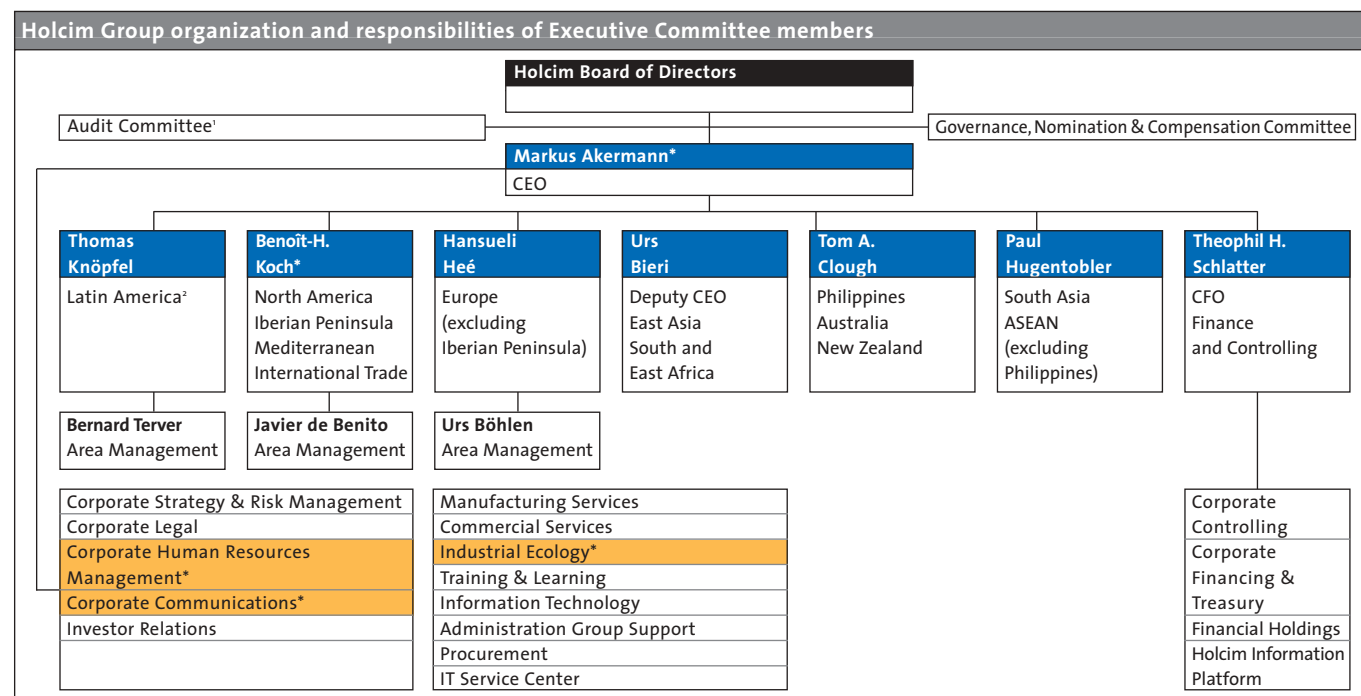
Holcim Group organization and responsibilities of Executive Committee members

Holcim Board of Directors

Audit Committee¹

Governance, Nomination & Compensation Committee

Markus Akermann*
CEO

Thomas Knöpfel
Latin America²

Benoît-H. Koch*
North America
Iberian Peninsula
Mediterranean
International Trade

Hansueli Heé
Europe (excluding Iberian Peninsula)

Urs Bieri
Deputy CEO
East Asia
South and East Africa

Tom A. Clough
Philippines
Australia
New Zealand

Paul Hugentobler
South Asia
ASEAN (excluding Philippines)

Theophil H. Schlatter
CFO
Finance and Controlling

Bernard Terver
Area Management

Javier de Benito
Area Management

Urs Böhlen
Area Management

Corporate Strategy & Risk Management
Corporate Legal
Corporate Human Resources Management*
Corporate Communications*
Investor Relations

Manufacturing Services
Commercial Services
Industrial Ecology*
Training & Learning
Information Technology
Administration Group Support
Procurement
IT Service Center

Corporate Controlling
Corporate Financing & Treasury
Financial Holdings
Holcim Information Platform